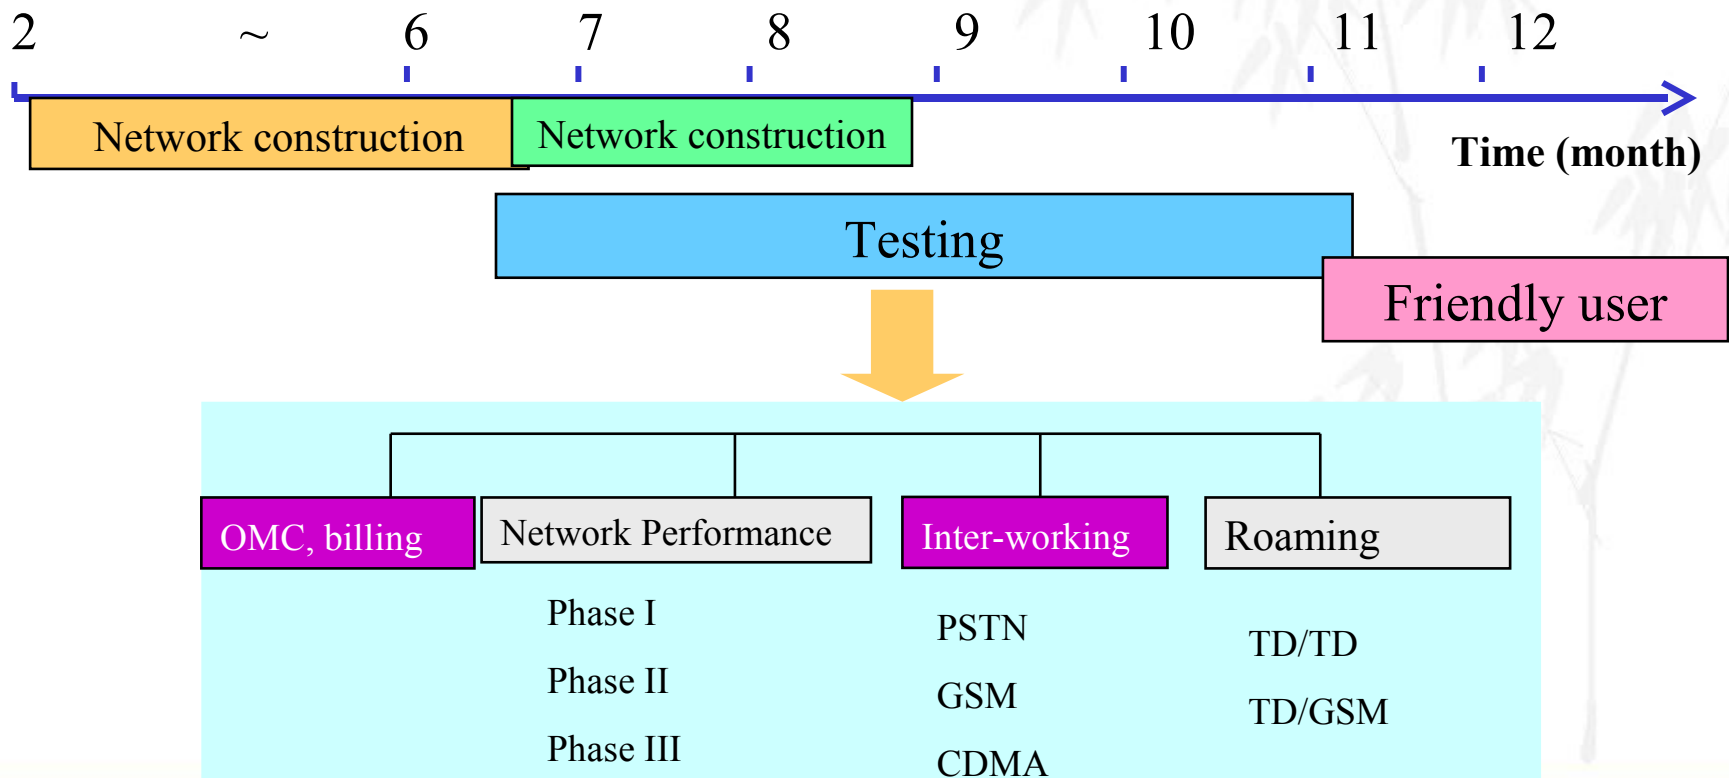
2 ~ 6 7 8 9 10 11 12

Network construction

Network construction

Time (month)

Testing

Friendly user

OMC, billing

Network Performance

Inter-working

Roaming

Phase I

Phase II

Phase III

PSTN

GSM

CDMA

TD/TD

TD/GSM